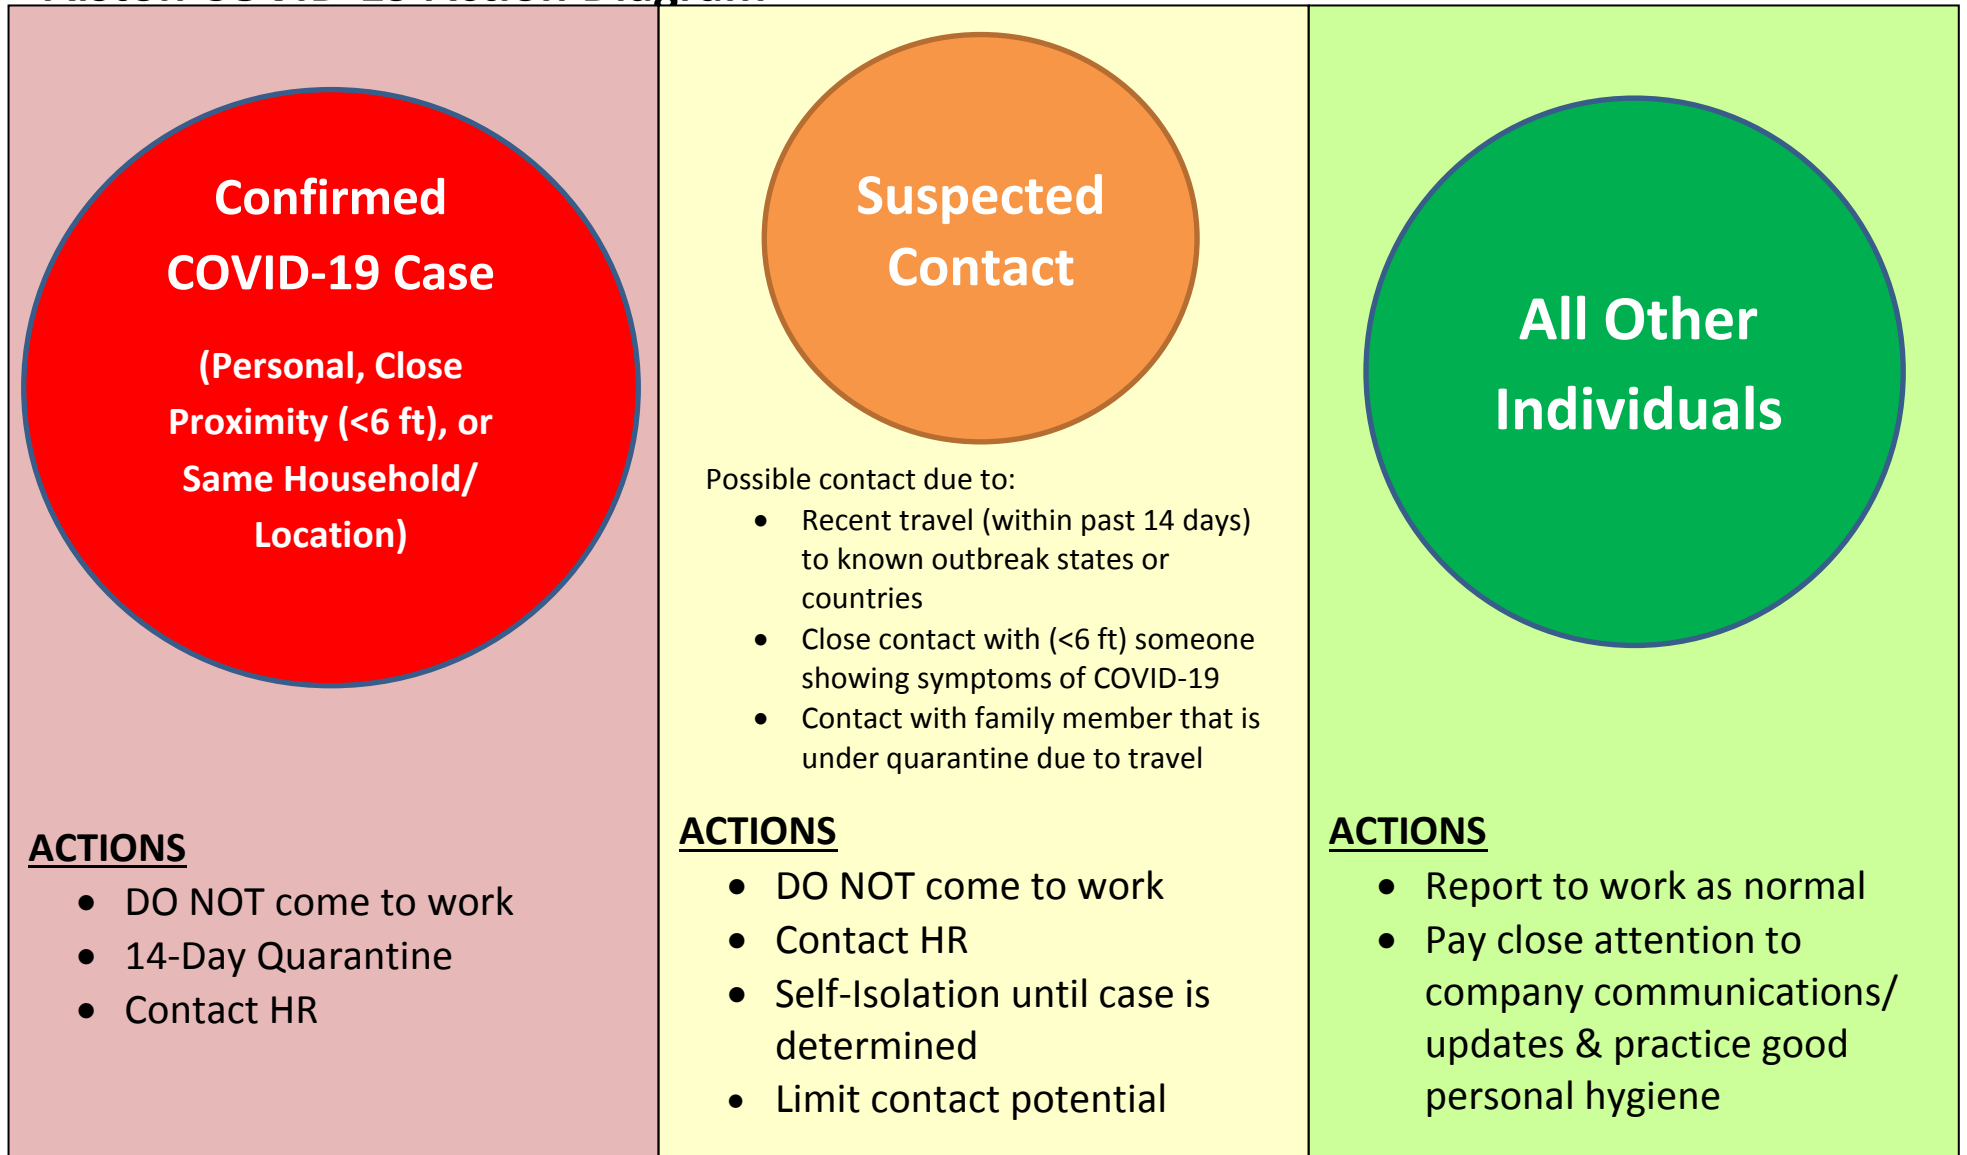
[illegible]

Confirmed COVID-19 Case

(Personal, Close Proximity (<6 ft), or Same Household/ Location)

ACTIONS
- DO NOT come to work
- 14-Day Quarantine
- Contact HR

Suspected Contact

Possible contact due to:
- Recent travel (within past 14 days) to known outbreak states or countries
- Close contact with (<6 ft) someone showing symptoms of COVID-19
- Contact with family member that is under quarantine due to travel

ACTIONS
- DO NOT come to work
- Contact HR
- Self-Isolation until case is determined
- Limit contact potential

All Other Individuals

ACTIONS
- Report to work as normal
- Pay close attention to company communications/ updates & practice good personal hygiene